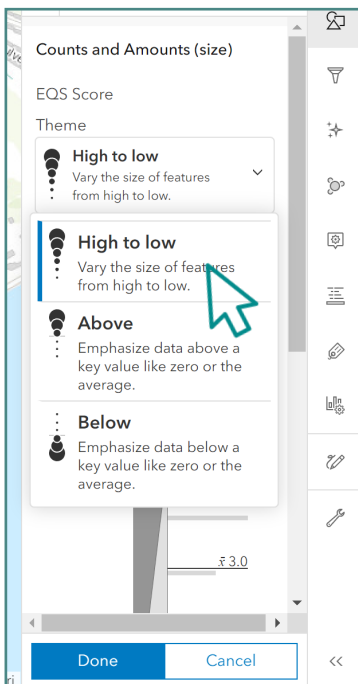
Counts and Amounts (size)

EQS Score

Theme

High to low
Vary the size of features from high to low.

High to low
Vary the size of features from high to low.

Above
Emphasize data above a key value like zero or the average.

Below
Emphasize data below a key value like zero or the average.

$\bar{x}$ 3.0

Done

Cancel